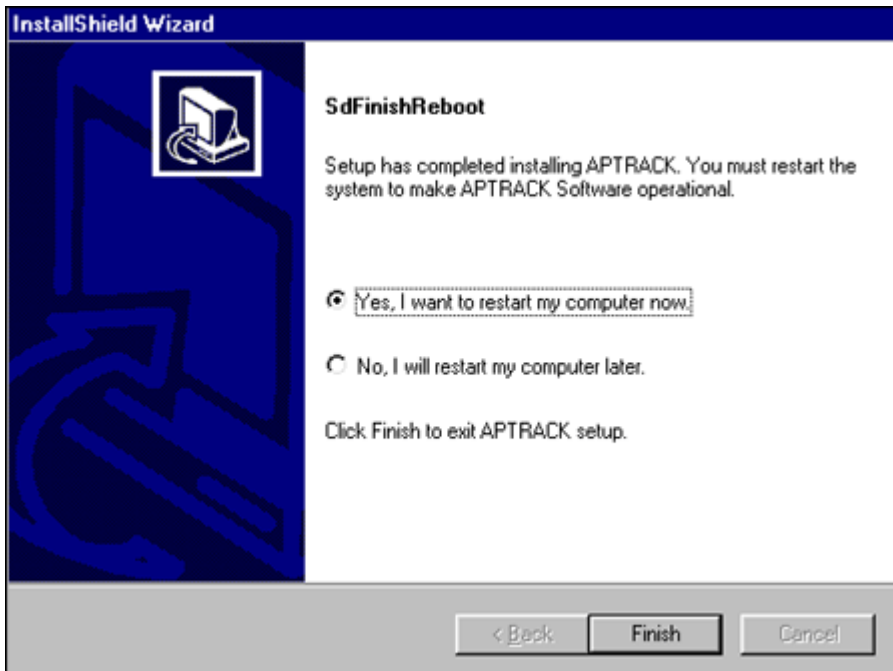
InstallShield Wizard

SdFinishReboot

Setup has completed installing APTRACK. You must restart the system to make APTRACK Software operational.

Yes, I want to restart my computer now.

No, I will restart my computer later.

Click Finish to exit APTRACK setup.

< Back

Finish

Cancel